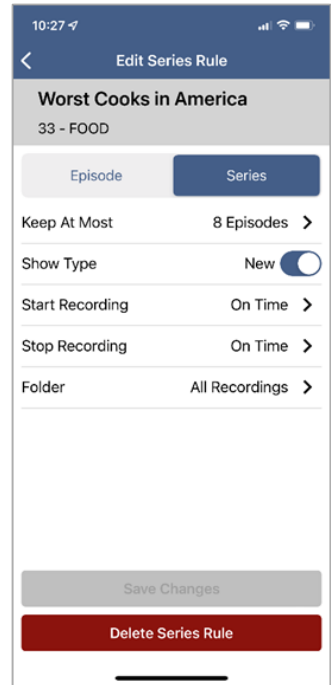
10:27

Edit Series Rule

Worst Cooks in America

33 - FOOD

Episode

Series

Keep At Most

8 Episodes

Show Type

New

Start Recording

On Time

Stop Recording

On Time

Folder

All Recordings

Save Changes

Delete Series Rule